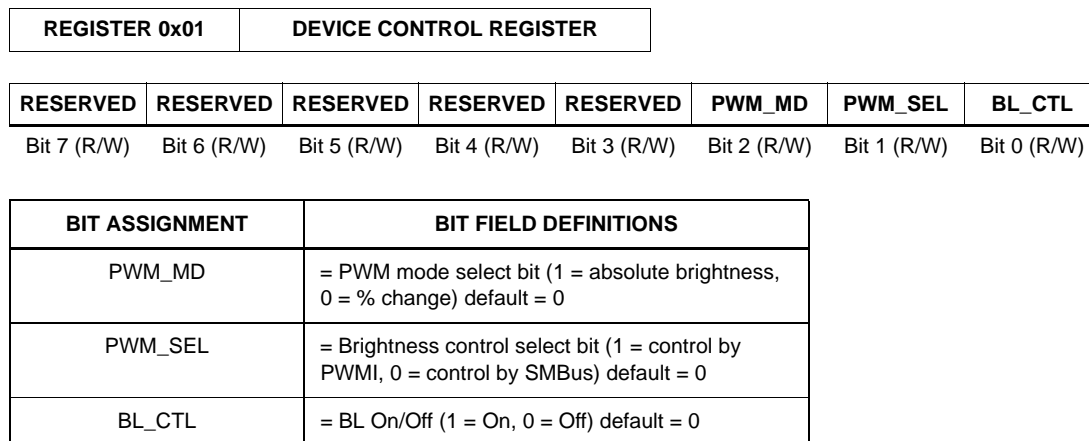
| REGISTER 0x01 | DEVICE CONTROL REGISTER |
|---|---|

| RESERVED | RESERVED | RESERVED | RESERVED | RESERVED | PWM_MD | PWM_SEL | BL_CTL |
|---|---|---|---|---|---|---|---|
| Bit 7 (R/W) | Bit 6 (R/W) | Bit 5 (R/W) | Bit 4 (R/W) | Bit 3 (R/W) | Bit 2 (R/W) | Bit 1 (R/W) | Bit 0 (R/W) |

| BIT ASSIGNMENT | BIT FIELD DEFINITIONS |
|---|---|
| PWM_MD | = PWM mode select bit (1 = absolute brightness, 0 = % change) default = 0 |
| PWM_SEL | = Brightness control select bit (1 = control by PWMI, 0 = control by SMBus) default = 0 |
| BL_CTL | = BL On/Off (1 = On, 0 = Off) default = 0 |